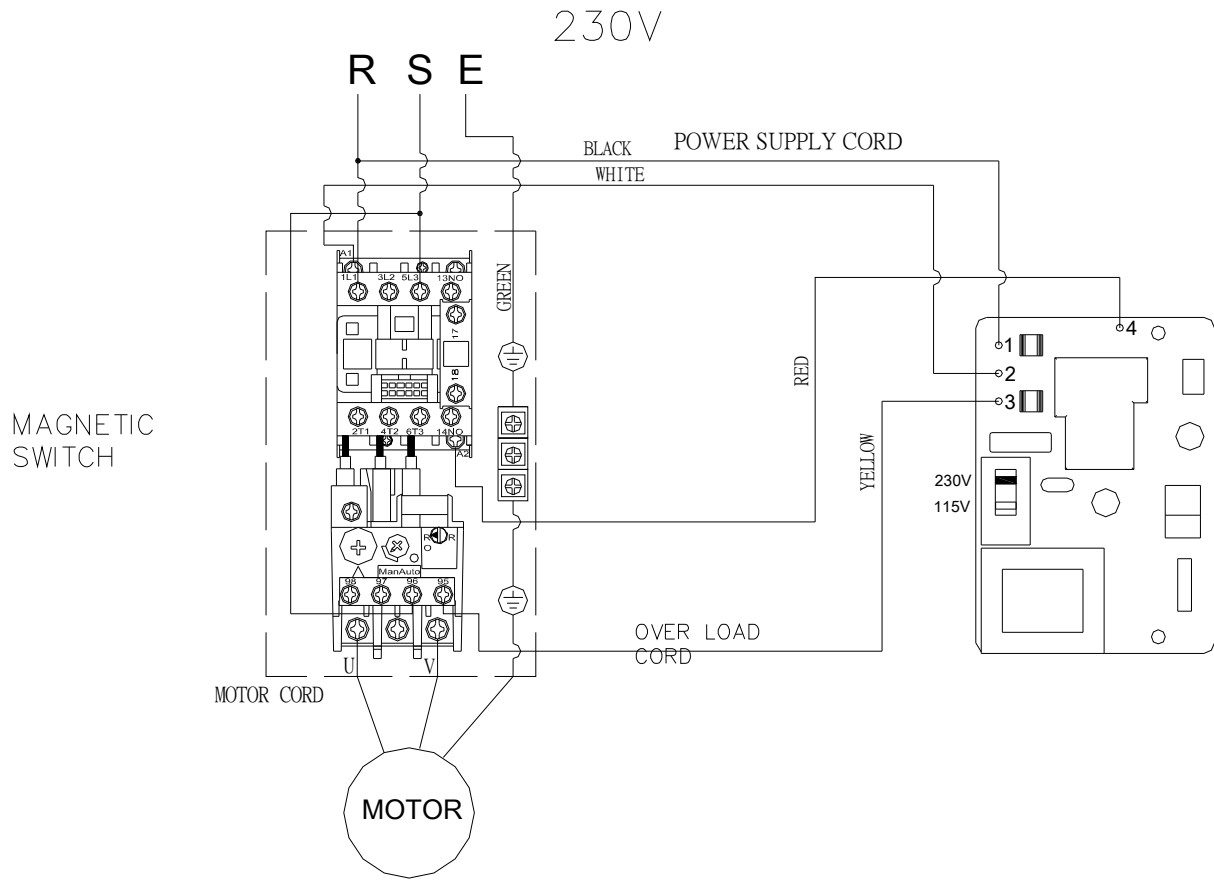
230V

R S E

BLACK POWER SUPPLY CORD

WHITE

A1

1L1 3L2 5L3 13NO

GREEN

17

18

2T1 4T2 6T3 14NO

A2

RED

1
2
3
4

MAGNETIC SWITCH

YELLOW

230V
115V

R
O
R

ManAuto

98 97 96 95

OVER LOAD CORD

U V

MOTOR CORD

MOTOR